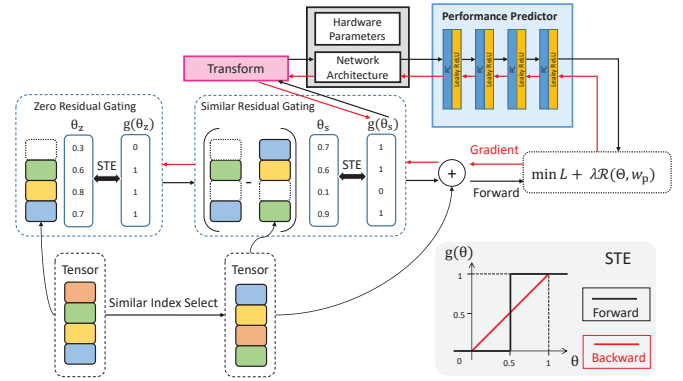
Hardware Parameters

Network Architecture

Performance Predictor

FC
Leaky ReLU
FC
Leaky ReLU
FC
Leaky ReLU
FC
Leaky ReLU

Transform

Zero Residual Gating

$\theta_z$

$g(\theta_z)$

0.3
0.6
0.8
0.7

STE

0
1
1
1

Similar Residual Gating

$\theta_s$

$g(\theta_s)$

-

0.7
0.6
0.1
0.9

STE

1
1
0
1

+

Gradient

Forward

$\min L + \lambda\mathcal{R}(\Theta, w_p)$

Tensor

Similar Index Select

Tensor

$g(\theta)$

STE

1

0.5

0

0.5

1

$\theta$

Forward

Backward